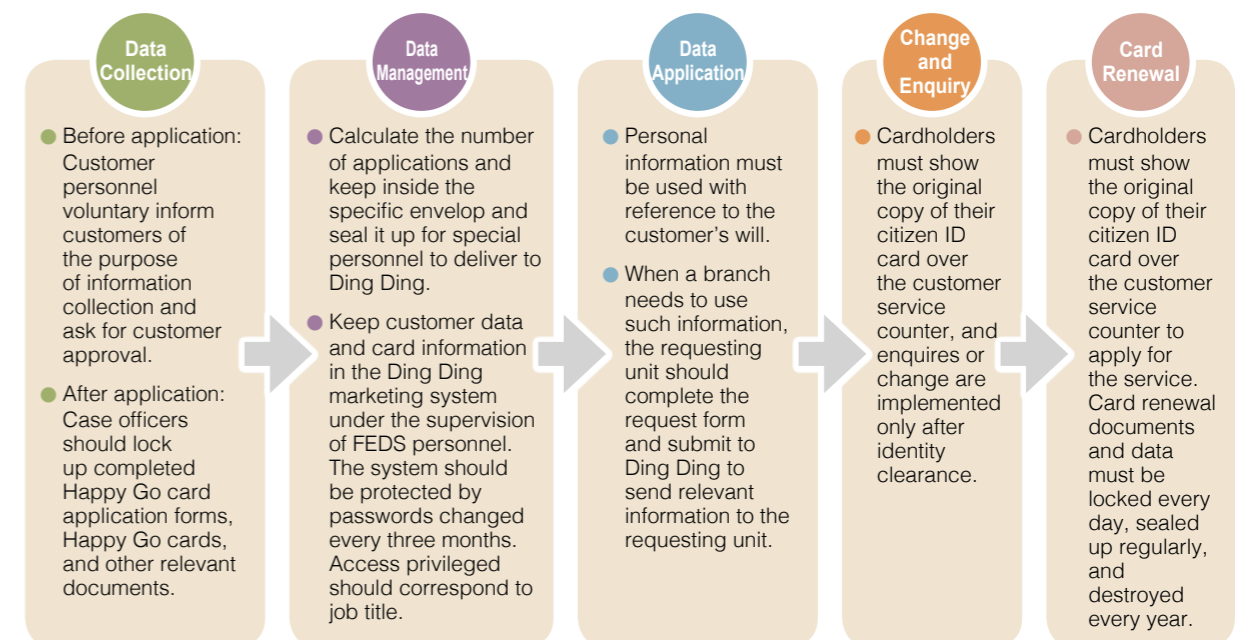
Data Collection

Before application: Customer personnel voluntary inform customers of the purpose of information collection and ask for customer approval.

After application: Case officers should lock up completed Happy Go card application forms, Happy Go cards, and other relevant documents.

Data Management

Calculate the number of applications and keep inside the specific envelop and seal it up for special personnel to deliver to Ding Ding.

Keep customer data and card information in the Ding Ding marketing system under the supervision of FEDS personnel. The system should be protected by passwords changed every three months. Access privileged should correspond to job title.

Data Application

Personal information must be used with reference to the customer's will.

When a branch needs to use such information, the requesting unit should complete the request form and submit to Ding Ding to send relevant information to the requesting unit.

Change and Enquiry

Cardholders must show the original copy of their citizen ID card over the customer service counter, and enquires or change are implemented only after identity clearance.

Card Renewal

Cardholders must show the original copy of their citizen ID card over the customer service counter to apply for the service. Card renewal documents and data must be locked every day, sealed up regularly, and destroyed every year.